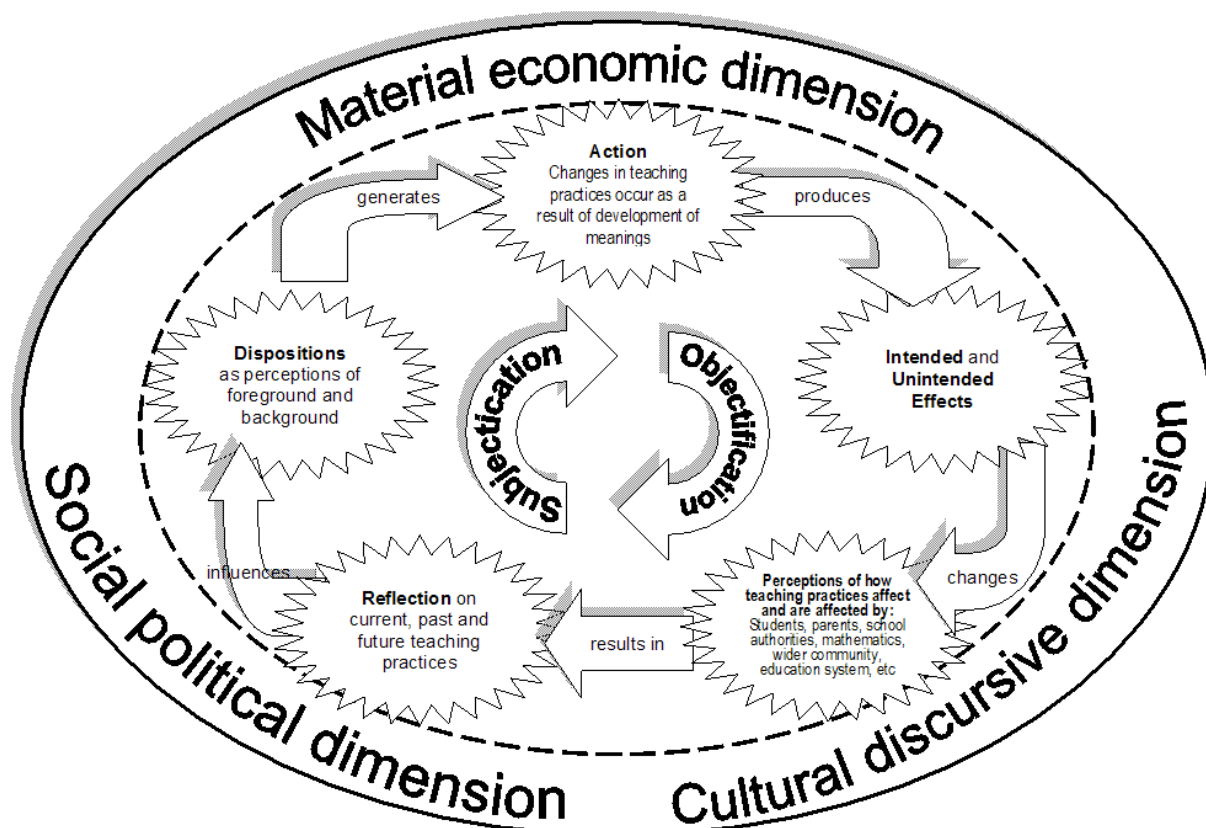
Material economic dimension

Action
Changes in teaching practices occur as a result of development of meanings

generates

produces

Dispositions as perceptions of foreground and background

Subjectication

Objectification

Intended and Unintended Effects

changes

Perceptions of how teaching practices affect and are affected by:
Students, parents, school authorities, mathematics, wider community, education system, etc

results in

Reflection on current, past and future teaching practices

influences

Social political dimension

Cultural discursive dimension